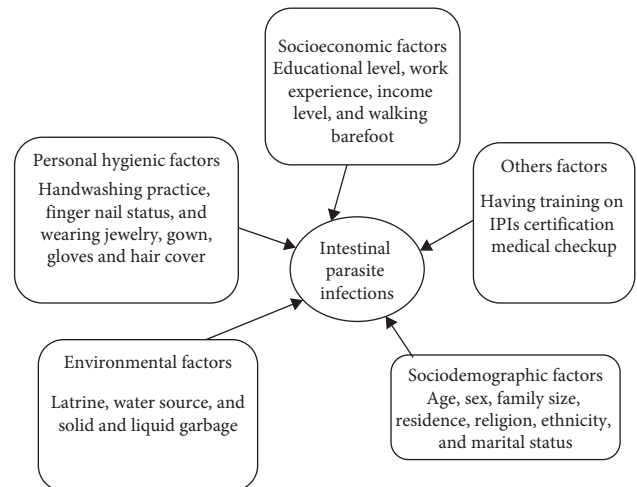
Socioeconomic factors
Educational level, work experience, income level, and walking barefoot

Personal hygienic factors
Handwashing practice, finger nail status, and wearing jewelry, gown, gloves and hair cover

Others factors
Having training on IPIs certification medical checkup

Intestinal parasite infections

Environmental factors
Latrine, water source, and solid and liquid garbage

Sociodemographic factors
Age, sex, family size, residence, religion, ethnicity, and marital status